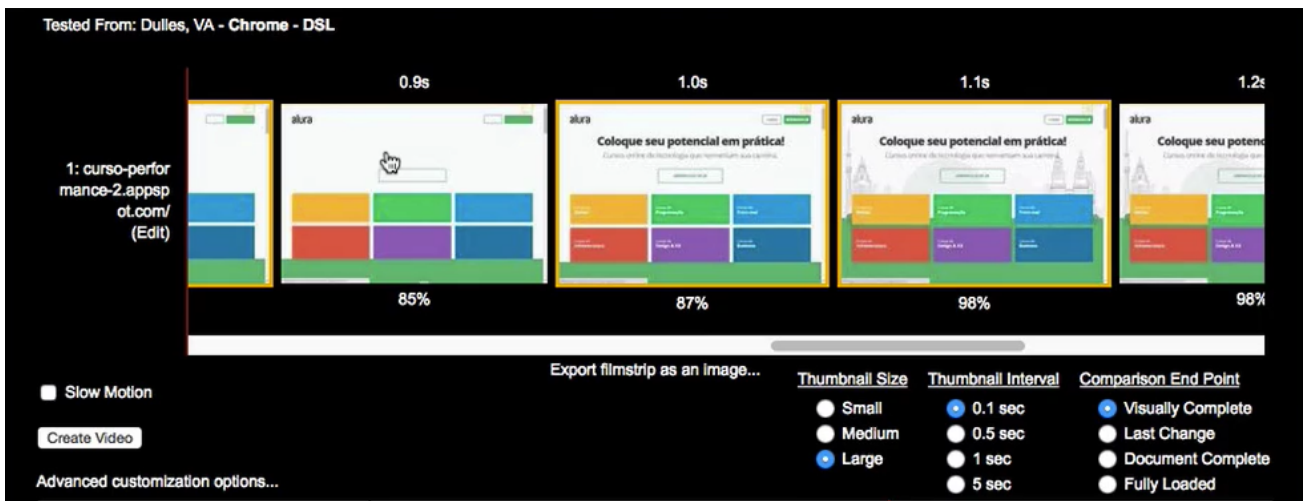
Tested From: Dulles, VA - Chrome - DSL

0.9s 1.0s 1.1s 1.2s

1: curso-performance-2.appspot.com/ (Edit)

alura

alura
Coloque seu potencial em prática!

alura
Coloque seu potencial em prática!

alura
Coloque seu poten

85% 87% 98% 98%

Export filmstrip as an image...

Slow Motion

Create Video

Advanced customization options...

Thumbnail Size
Small
Medium
Large

Thumbnail Interval
0.1 sec
0.5 sec
1 sec
5 sec

Comparison End Point
Visually Complete
Last Change
Document Complete
Fully Loaded